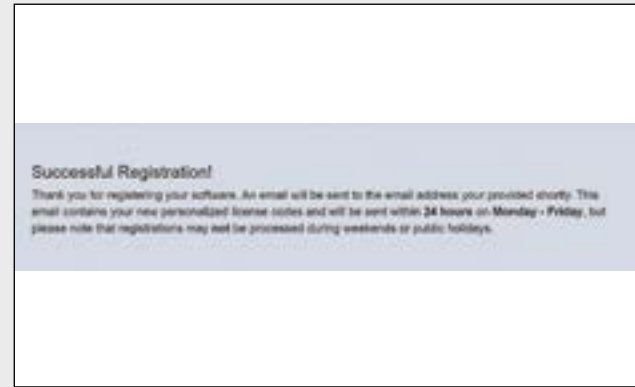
Successful Registration!

Thank you for registering your software. An email will be sent to the email address your provided shortly. This email contains your new personalized license codes and will be sent within 24 hours on Monday - Friday, but please note that registrations may not be processed during weekends or public holidays.